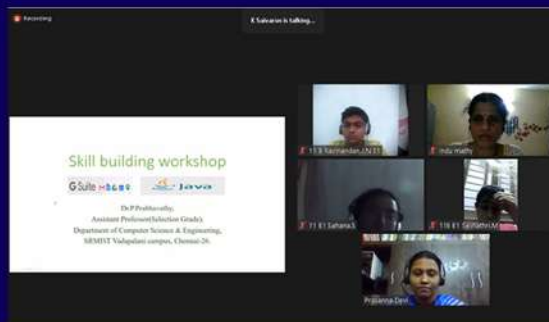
Recording

K Saivaran is talking...

Skill building workshop

G Suite

Java

Dr.P.Prabhavathy,
Assistant Professor(Selection Grade)
Department of Computer Science & Engineering,
SRMIST Vadapalani campus, Chennai-26.

11 B Nanmandan.J.N 11

Indu Hathy

11 E1 Sahana.S

11B E1 Sabitha.M

Prasanna Devi